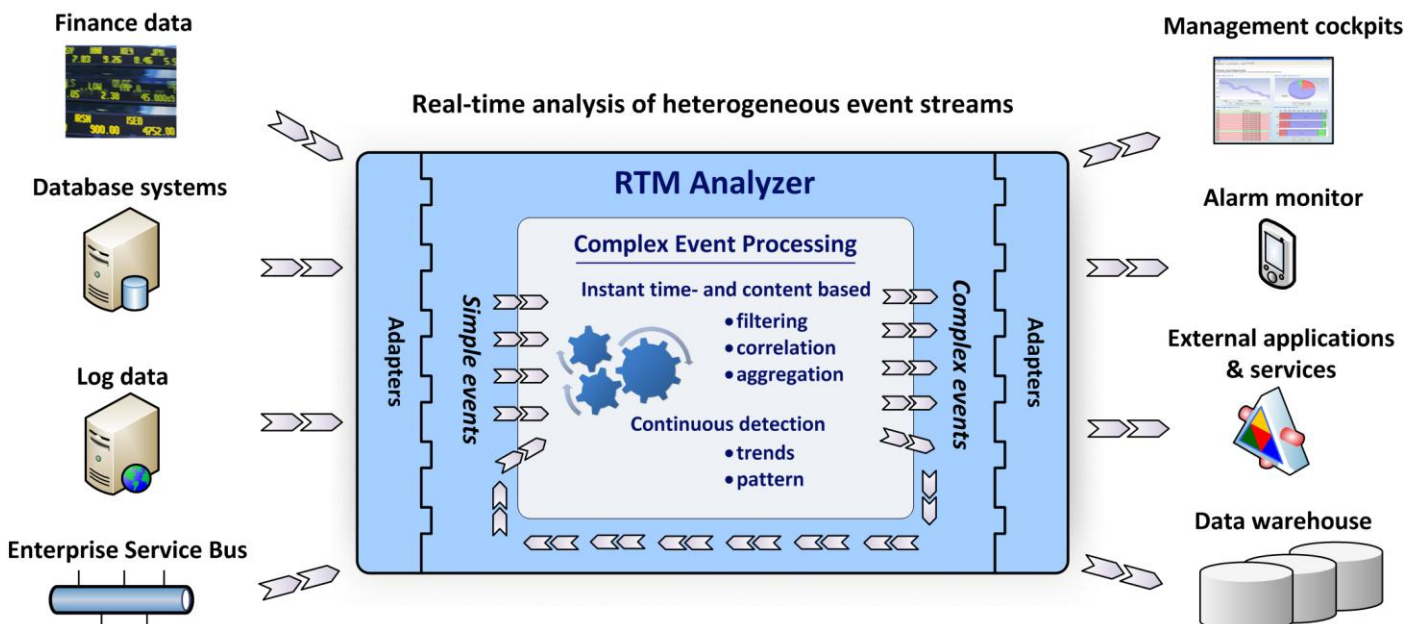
Finance data

Database systems

Log data

Enterprise Service Bus

Real-time analysis of heterogeneous event streams

RTM Analyzer

Adapters

Simple events

Complex Event Processing

Instant time- and content based
• filtering
• correlation
• aggregation

Continuous detection
• trends
• pattern

Complex events

Adapters

Management cockpits

Alarm monitor

External applications & services

Data warehouse